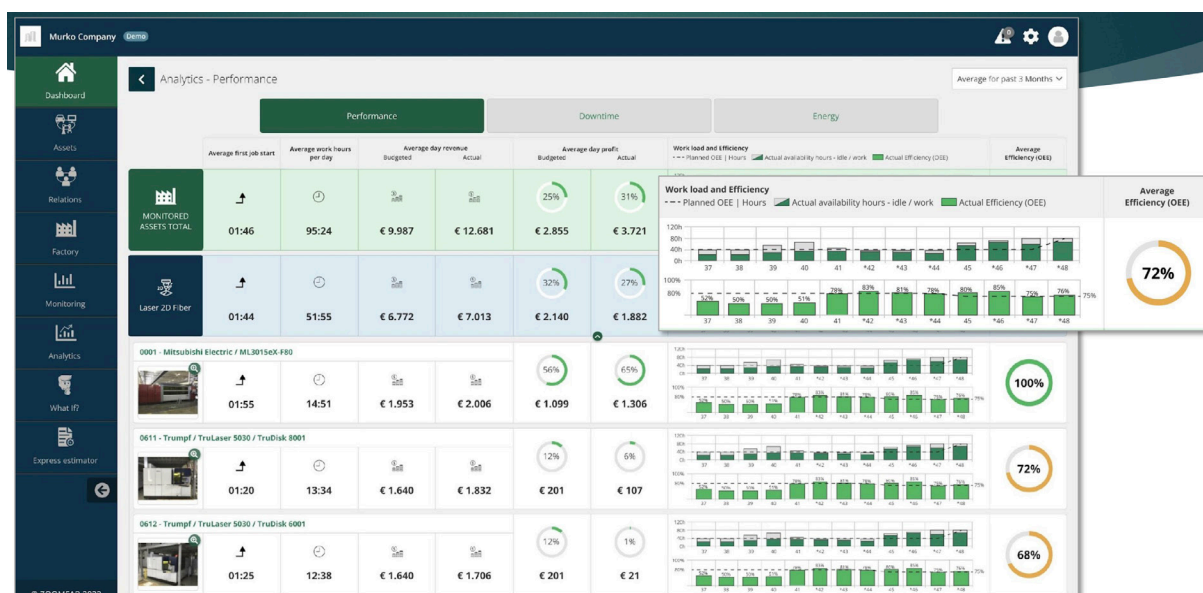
Murko Company Demo

Dashboard
Assets
Relations
Factory
Monitoring
Analytics
What if?
Express estimator

Analytics - Performance

Average for past 3 Months

Performance | Downtime | Energy

| | Average first job start | Average work hours per day | Average day revenue Budgeted | Actual | Average day profit Budgeted | Actual | Work load and Efficiency | Average Efficiency (OEE) |
|---|---|---|---|---|---|---|---|---|
| MONITORED ASSETS TOTAL | 01:46 | 95:24 | € 9.987 | € 12.681 | € 2.855 25% | € 3.721 31% | | 72% |
| Laser 2D Fiber | 01:44 | 51:55 | € 6.772 | € 7.013 | € 2.140 32% | € 1.882 27% | | |
| 0001 - Mitsubishi Electric / ML3015eX-F80 | 01:55 | 14:51 | € 1.953 | € 2.006 | € 1.099 56% | € 1.306 65% | | 100% |
| 0611 - Trumpf / TruLaser 5030 / TruDisk 8001 | 01:20 | 13:34 | € 1.640 | € 1.832 | € 201 12% | € 107 6% | | 72% |
| 0612 - Trumpf / TruLaser 5030 / TruDisk 6001 | 01:25 | 12:38 | € 1.640 | € 1.706 | € 201 12% | € 21 1% | | 68% |

Work load and Efficiency
- - - Planned OEE | Hours   Actual availability hours - idle / work   Actual Efficiency (OEE)

120h
80h
40h
0h
37 38 39 40 41 *42 *43 *44 45 *46 *47 *48

100%
80%
52% 50% 50% 51% 78% 83% 81% 78% 80% 85% 75% 76% 75%
37 38 39 40 41 *42 *43 *44 45 *46 *47 *48

Average Efficiency (OEE)
72%